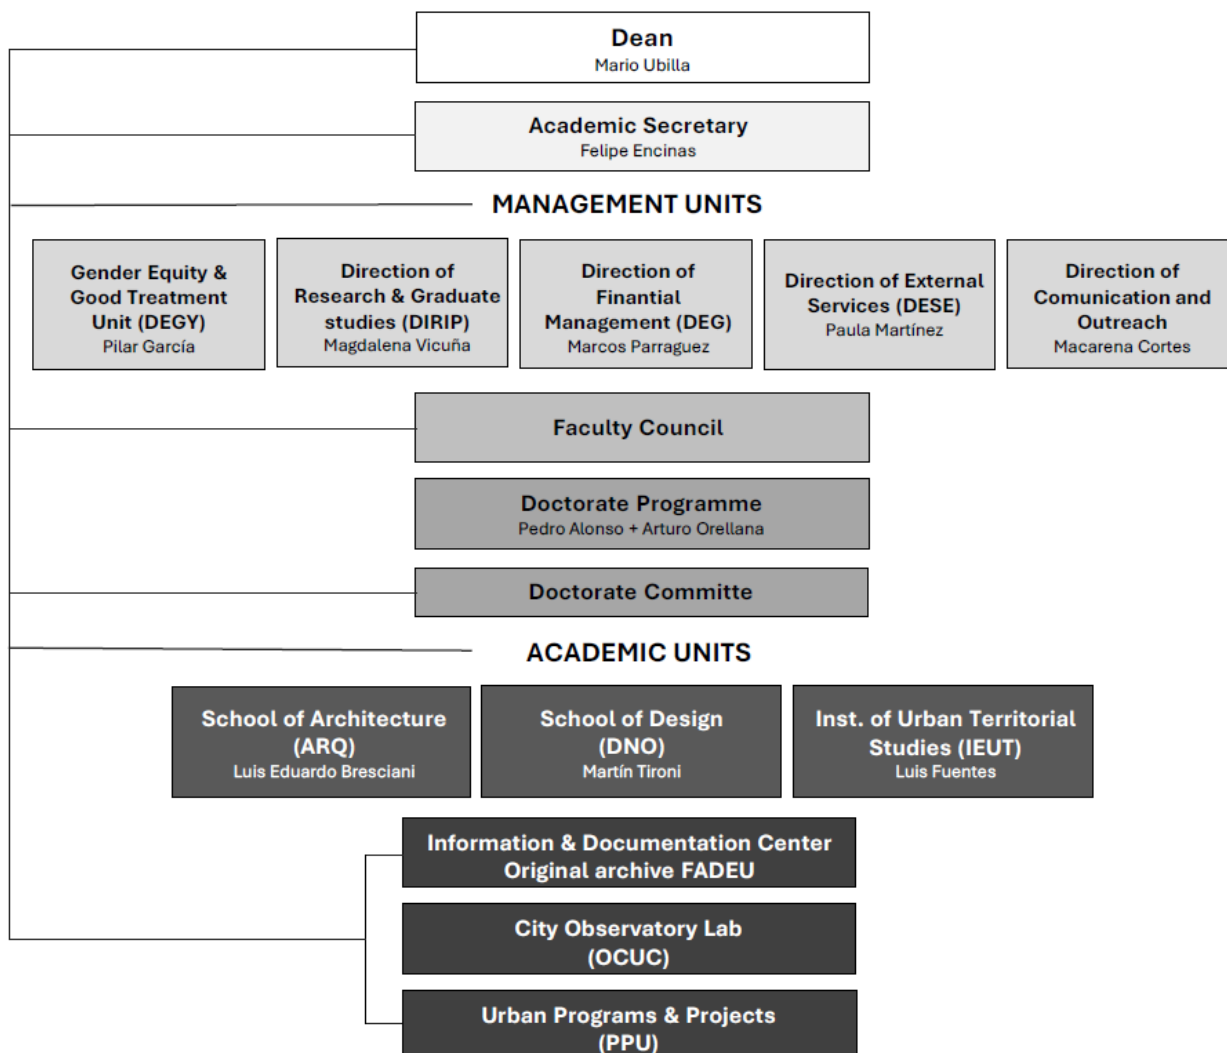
Dean
Mario Ubilla

Academic Secretary
Felipe Encinas

MANAGEMENT UNITS

Gender Equity & Good Treatment Unit (DEGY)
Pilar García

Direction of Research & Graduate studies (DIRIP)
Magdalena Vicuña

Direction of Finantial Management (DEG)
Marcos Parraguez

Direction of External Services (DESE)
Paula Martínez

Direction of Comunication and Outreach
Macarena Cortes

Faculty Council

Doctorate Programme
Pedro Alonso + Arturo Orellana

Doctorate Committe

ACADEMIC UNITS

School of Architecture (ARQ)
Luis Eduardo Bresciani

School of Design (DNO)
Martín Tironi

Inst. of Urban Territorial Studies (IEUT)
Luis Fuentes

Information & Documentation Center
Original archive FADEU

City Observatory Lab (OCUC)

Urban Programs & Projects (PPU)